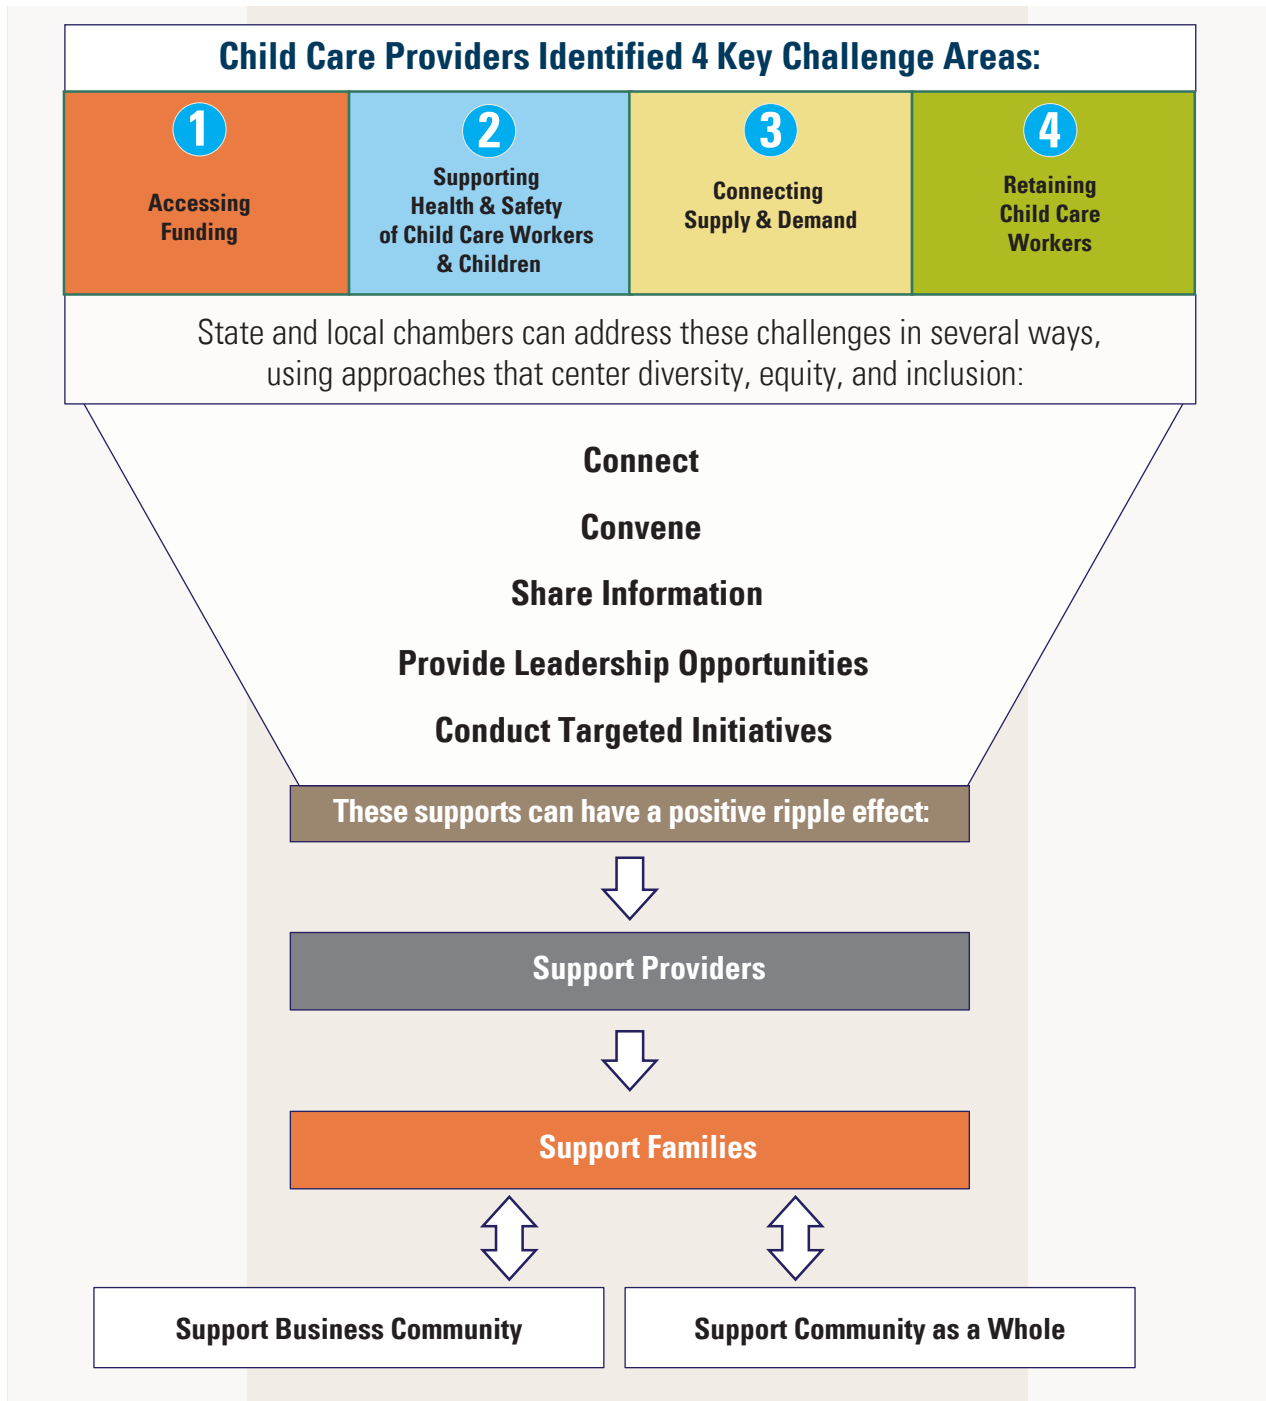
Child Care Providers Identified 4 Key Challenge Areas:

1
Accessing Funding

2
Supporting Health & Safety of Child Care Workers & Children

3
Connecting Supply & Demand

4
Retaining Child Care Workers

State and local chambers can address these challenges in several ways, using approaches that center diversity, equity, and inclusion:

Connect

Convene

Share Information

Provide Leadership Opportunities

Conduct Targeted Initiatives

These supports can have a positive ripple effect:

Support Providers

Support Families

Support Business Community

Support Community as a Whole